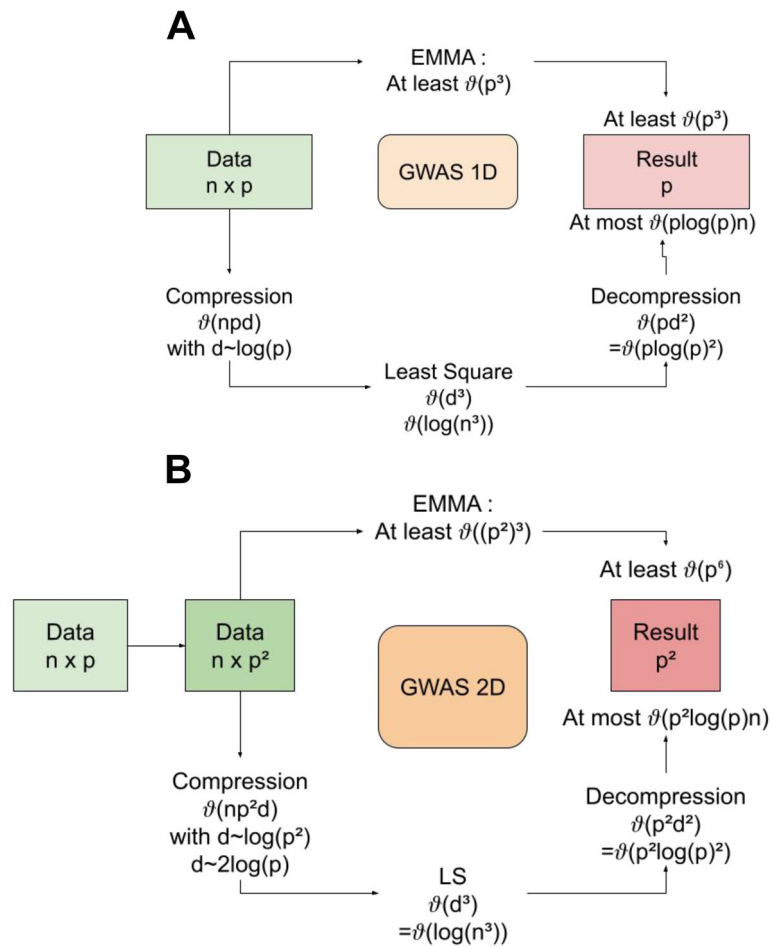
A

EMMA :
At least $\vartheta(p^3)$

At least $\vartheta(p^3)$

Data
n x p

GWAS 1D

Result
p

At most $\vartheta(p\log(p)n)$

Compression
$\vartheta(npd)$
with d~log(p)

Decompression
$\vartheta(pd^2)$
$=\vartheta(p\log(p)^2)$

Least Square
$\vartheta(d^3)$
$\vartheta(\log(n^3))$

B

EMMA :
At least $\vartheta((p^2)^3)$

At least $\vartheta(p^6)$

Data
n x p

Data
n x p²

GWAS 2D

Result
p²

At most $\vartheta(p^2\log(p)n)$

Compression
$\vartheta(np^2d)$
with d~log(p²)
d~2log(p)

Decompression
$\vartheta(p^2d^2)$
$=\vartheta(p^2\log(p)^2)$

LS
$\vartheta(d^3)$
$=\vartheta(\log(n^3))$